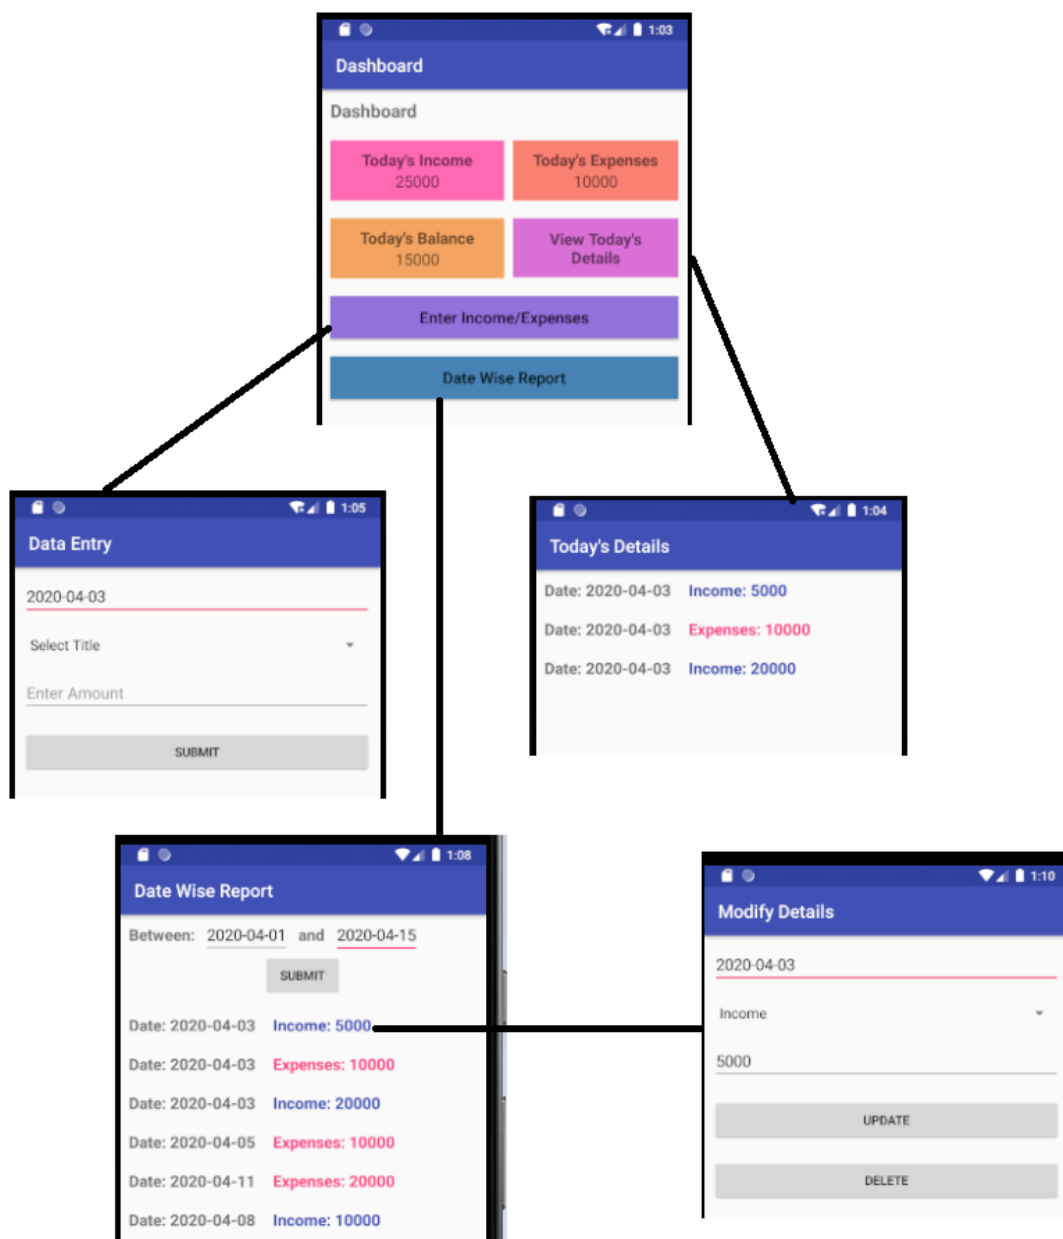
1:03

Dashboard

Dashboard

Today's Income
25000

Today's Expenses
10000

Today's Balance
15000

View Today's Details

Enter Income/Expenses

Date Wise Report

1:05

Data Entry

2020-04-03

Select Title

Enter Amount

SUBMIT

1:04

Today's Details

Date: 2020-04-03 Income: 5000

Date: 2020-04-03 Expenses: 10000

Date: 2020-04-03 Income: 20000

1:08

Date Wise Report

Between: 2020-04-01 and 2020-04-15

SUBMIT

Date: 2020-04-03 Income: 5000

Date: 2020-04-03 Expenses: 10000

Date: 2020-04-03 Income: 20000

Date: 2020-04-05 Expenses: 10000

Date: 2020-04-11 Expenses: 20000

Date: 2020-04-08 Income: 10000

1:10

Modify Details

2020-04-03

Income

5000

UPDATE

DELETE